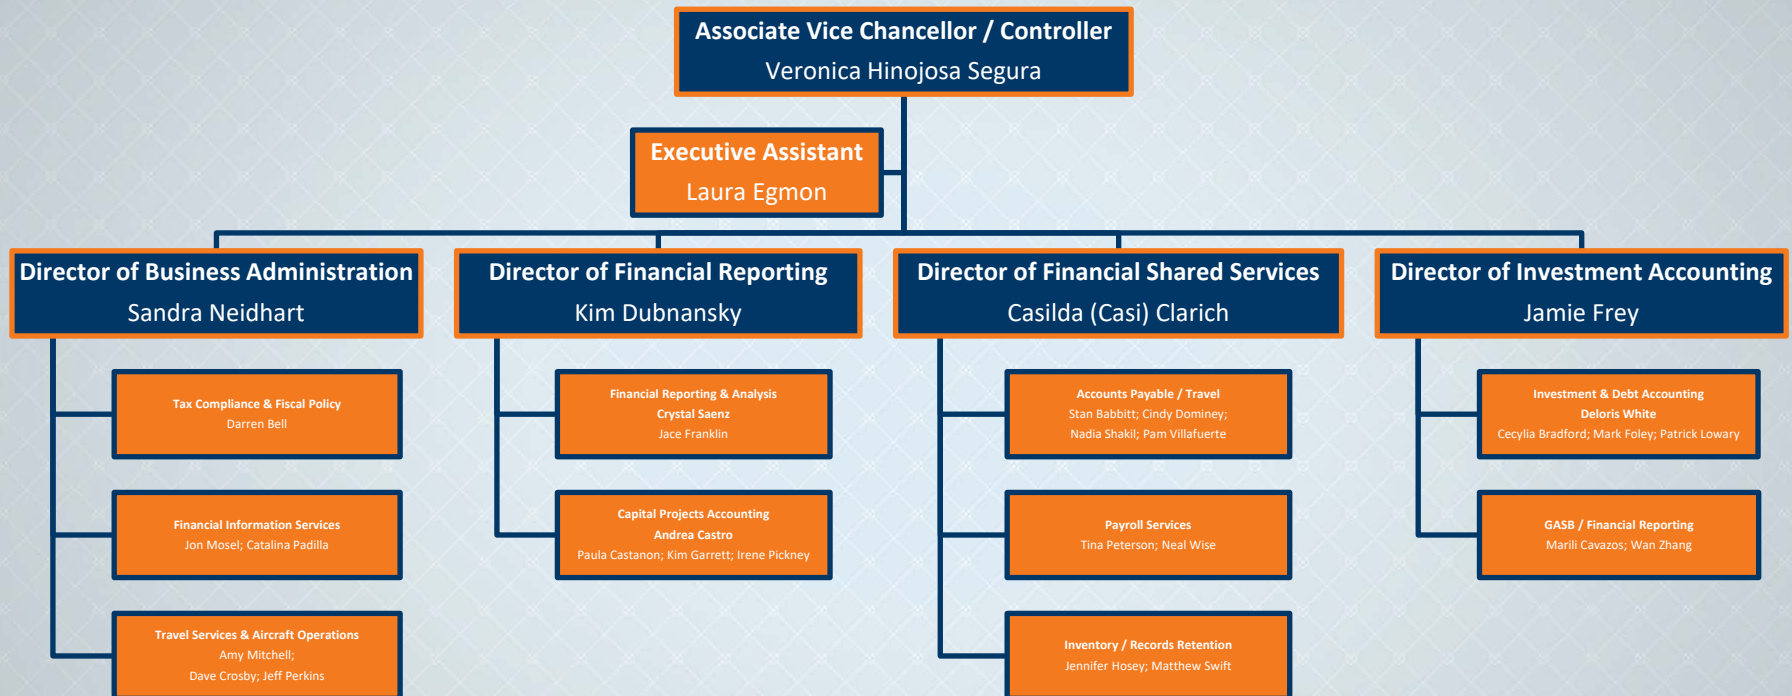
Associate Vice Chancellor / Controller
Veronica Hinojosa Segura

Executive Assistant
Laura Egmon

Director of Business Administration
Sandra Neidhart

Tax Compliance & Fiscal Policy
Darren Bell

Financial Information Services
Jon Mosel; Catalina Padilla

Travel Services & Aircraft Operations
Amy Mitchell;
Dave Crosby; Jeff Perkins

Director of Financial Reporting
Kim Dubnansky

Financial Reporting & Analysis
Crystal Saenz
Jace Franklin

Capital Projects Accounting
Andrea Castro
Paula Castanon; Kim Garrett; Irene Pickney

Director of Financial Shared Services
Casilda (Casi) Clarich

Accounts Payable / Travel
Stan Babbitt; Cindy Dominey;
Nadia Shakil; Pam Villafuerte

Payroll Services
Tina Peterson; Neal Wise

Inventory / Records Retention
Jennifer Hosey; Matthew Swift

Director of Investment Accounting
Jamie Frey

Investment & Debt Accounting
Deloris White
Cecylia Bradford; Mark Foley; Patrick Lowary

GASB / Financial Reporting
Marili Cavazos; Wan Zhang